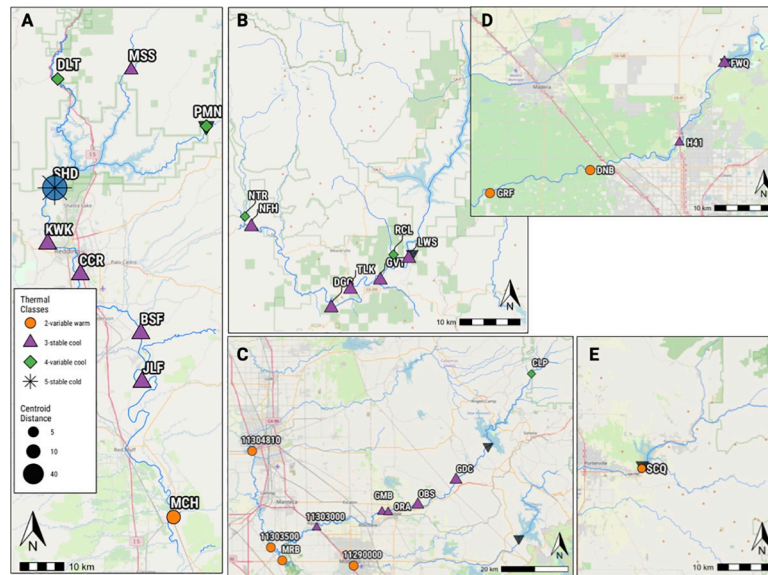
A

DLT

MSS

PMN

SHD

KWK

CCR

BSF

JLF

MCH

Thermal Classes

2-variable warm

3-stable cool

4-variable cool

5-stable cold

Centroid Distance

5

10

40

N

10 km

B

NTR

NFH

RCL

LWS

GVT

TLK

DGC

N

10 km

D

FWQ

H41

DNB

GRF

N

10 km

C

CLP

11304810

GDC

OBS

GMB

ORA

11303000

11303500

MRB

11290000

N

20 km

E

SCQ

N

10 km